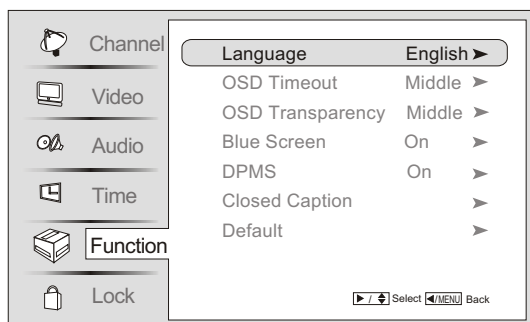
Channel
Video
Audio
Time
Function
Lock

| | |
|---|---|
| Language | English ➤ |
| OSD Timeout | Middle ➤ |
| OSD Transparency | Middle ➤ |
| Blue Screen | On ➤ |
| DPMS | On ➤ |
| Closed Caption | ➤ |
| Default | ➤ |

▶ / ⇕ Select ◀/MENU Back